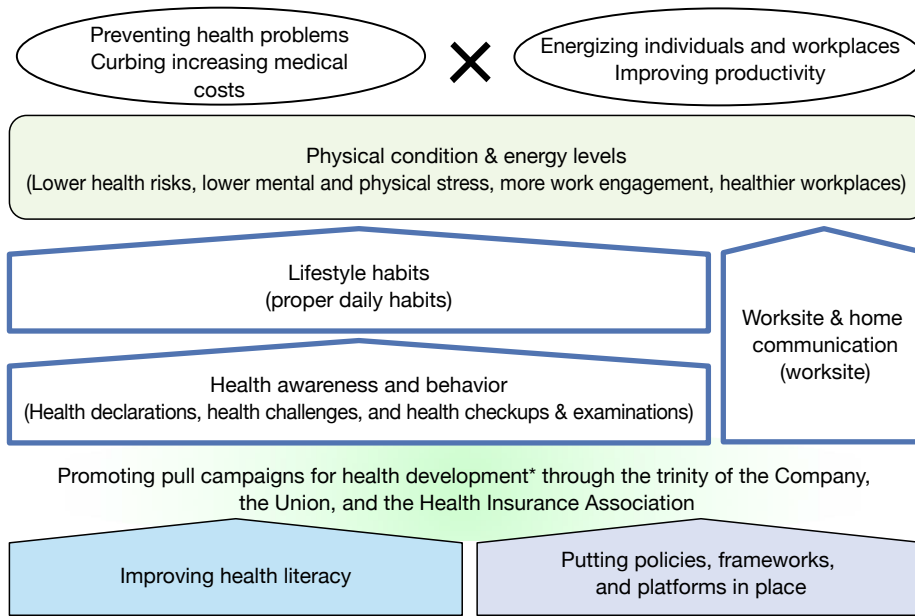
Preventing health problems
Curbing increasing medical costs

×

Energizing individuals and workplaces
Improving productivity

Physical condition & energy levels
(Lower health risks, lower mental and physical stress, more work engagement, healthier workplaces)

Lifestyle habits
(proper daily habits)

Worksite & home communication
(worksite)

Health awareness and behavior
(Health declarations, health challenges, and health checkups & examinations)

Promoting pull campaigns for health development* through the trinity of the Company, the Union, and the Health Insurance Association

Improving health literacy

Putting policies, frameworks, and platforms in place